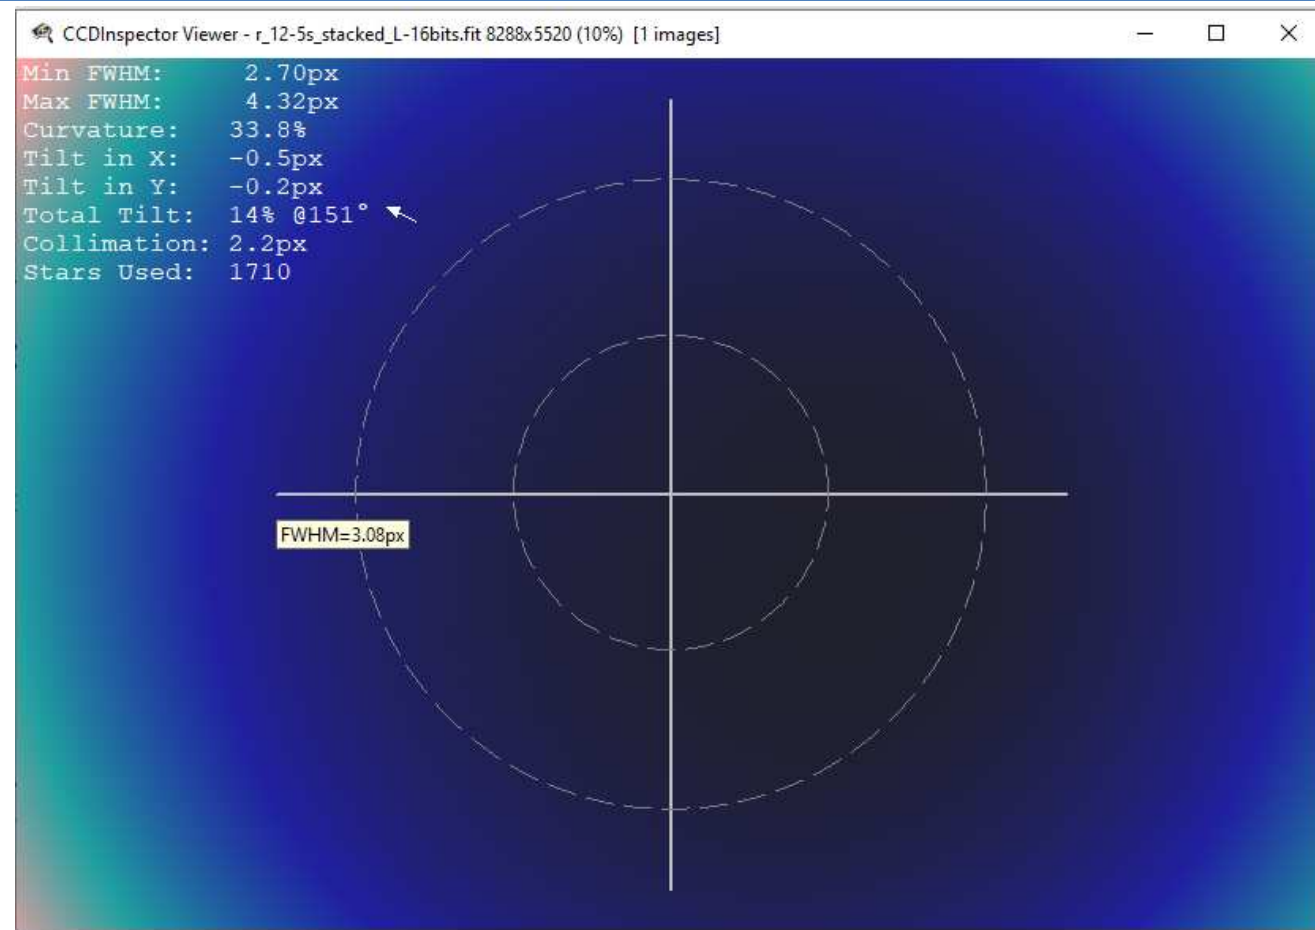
CCDInspector Viewer - r_12-5s_stacked_L-16bits.fit 8288x5520 (10%) [1 images]

Min FWHM: 2.70px
Max FWHM: 4.32px
Curvature: 33.8%
Tilt in X: -0.5px
Tilt in Y: -0.2px
Total Tilt: 14% @151°
Collimation: 2.2px
Stars Used: 1710

FWHM=3.08px